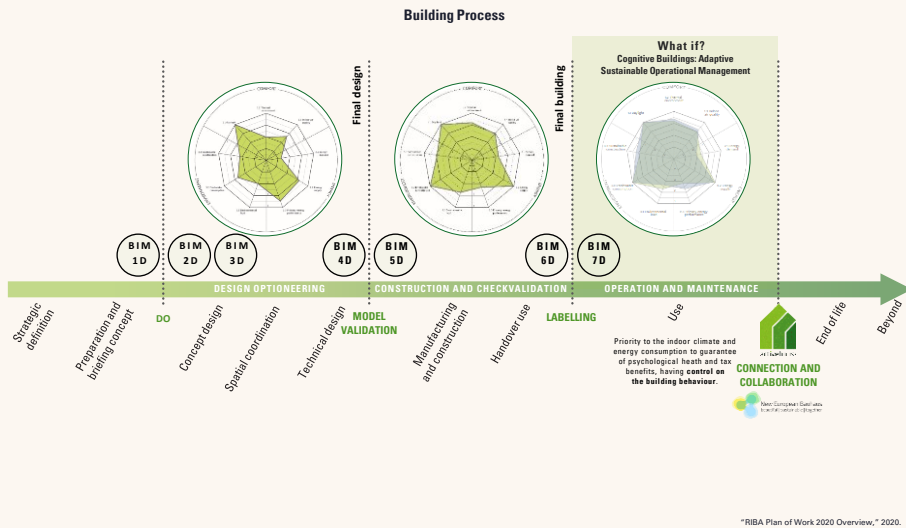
Building Process

What if?
Cognitive Buildings: Adaptive Sustainable Operational Management

Final design

Final building

BIM 1D

BIM 2D

BIM 3D

BIM 4D

BIM 5D

BIM 6D

BIM 7D

DESIGN OPTIONEERING

CONSTRUCTION AND CHECKVALIDATION

OPERATION AND MAINTENANCE

Strategic definition

Preparation and briefing concept

DO

Concept design

Spatial coordination

Technical design

MODEL VALIDATION

Manufacturing and construction

Handover use

LABELLING

Use

End of life

Beyond

Priority to the indoor climate and energy consumption to guarantee of psychological heath and tax benefits, having **control on the building behaviour**.

CONNECTION AND COLLABORATION

New European Bauhaus
beautiful | sustainable | together

"RIBA Plan of Work 2020 Overview," 2020.